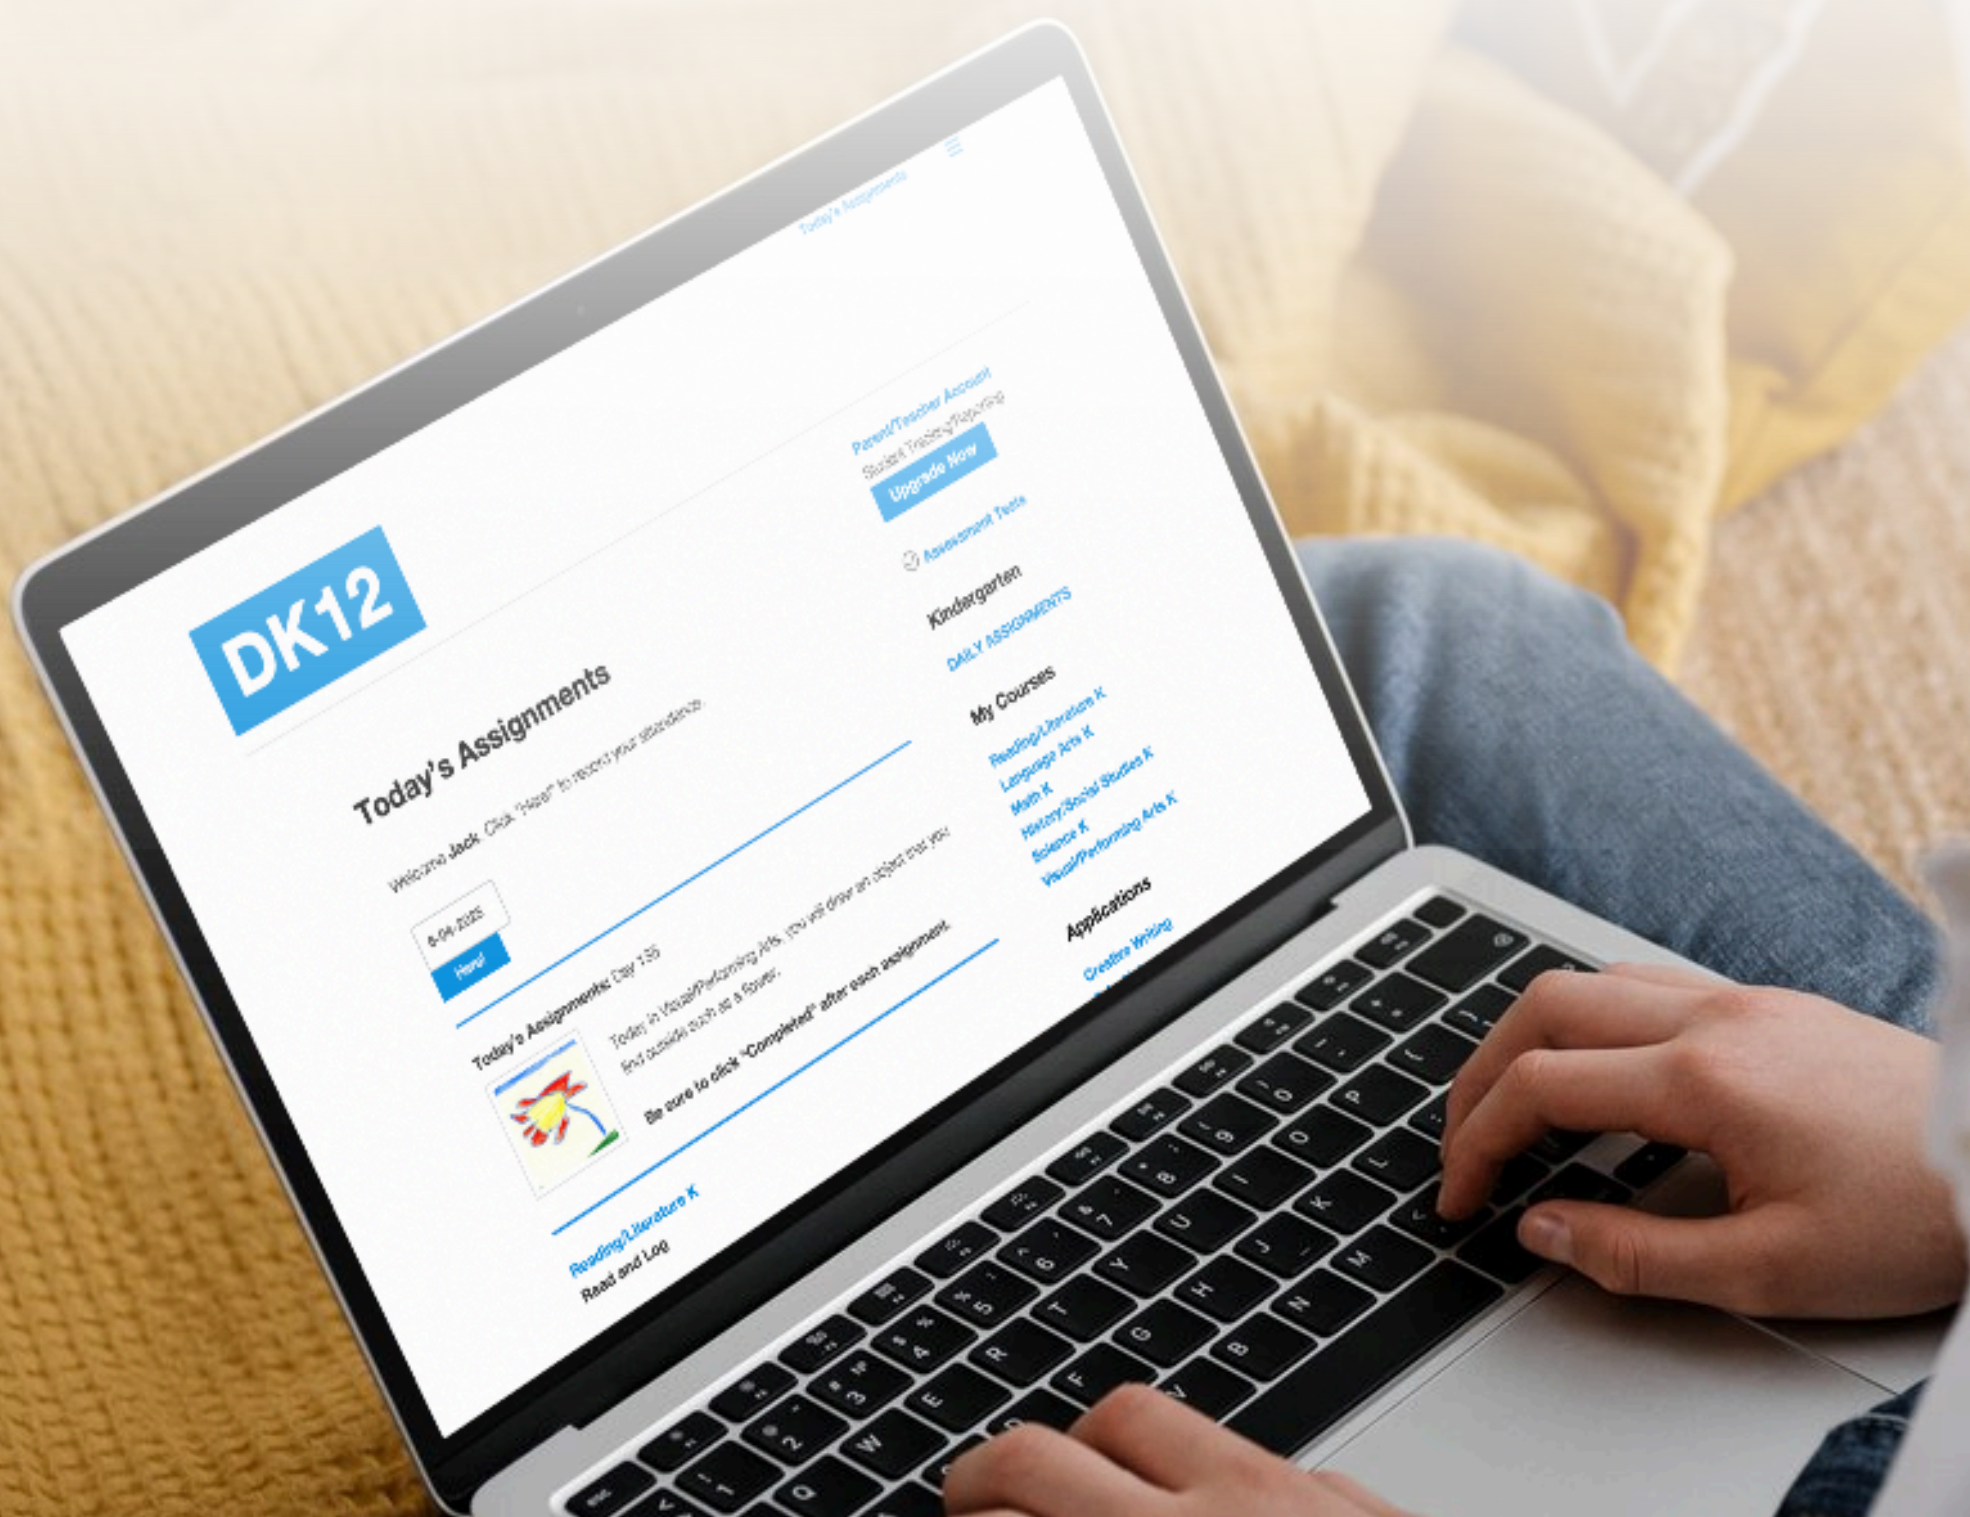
Today's Assignments

DK12

Today's Assignments

Welcome Jack. Click "Here!" to record your attendance.

6-04-2025

Here!

Today's Assignments: Day 135

Today in Visual/Performing Arts, you will draw an object that you find outside such as a flower.

Be sure to click "Completed" after each assignment.

Reading/Literature K

Read and Log

Parent/Teacher Account

Student Tracking/Reporting

Upgrade Now

Assessment Tests

Kindergarten

DAILY ASSIGNMENTS

My Courses

Reading/Literature K

Language Arts K

Math K

History/Social Studies K

Science K

Visual/Performing Arts K

Applications

Creative Writing